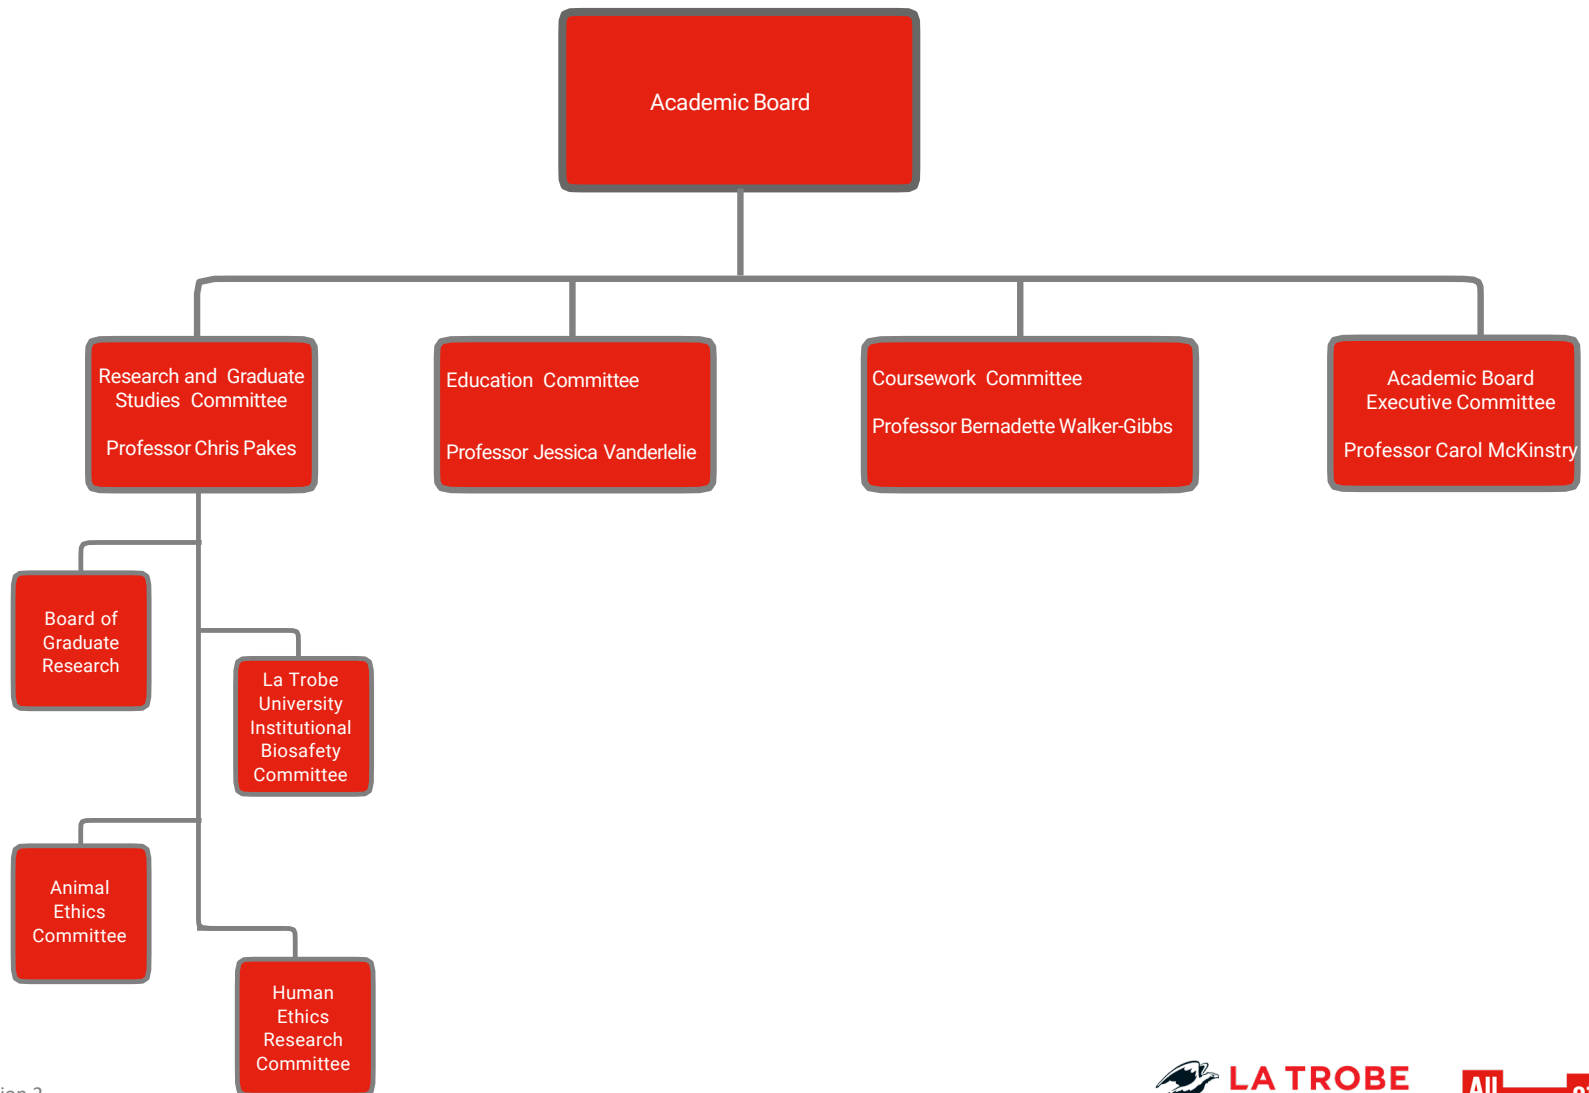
Academic Board

Research and Graduate Studies Committee

Professor Chris Pakes

Education Committee

Professor Jessica Vanderlelie

Coursework Committee

Professor Bernadette Walker-Gibbs

Academic Board Executive Committee

Professor Carol McKinstry

Board of Graduate Research

La Trobe University Institutional Biosafety Committee

Animal Ethics Committee

Human Ethics Research Committee

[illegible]

LA TROBE

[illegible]